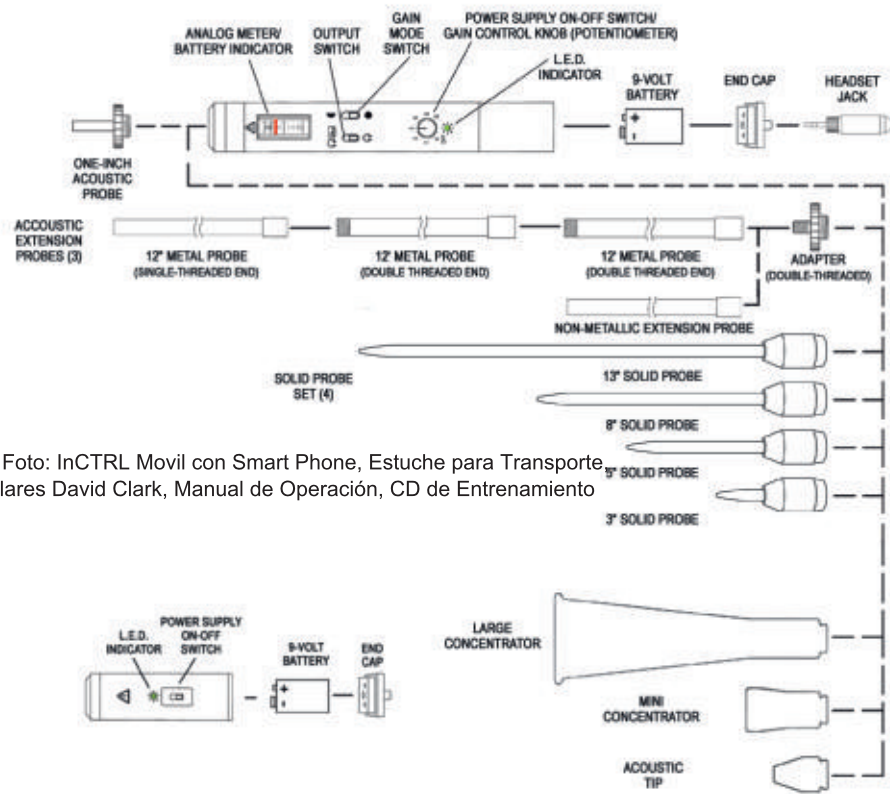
ANALOG METER/ BATTERY INDICATOR

OUTPUT SWITCH

GAIN MODE SWITCH

POWER SUPPLY ON-OFF SWITCH/ GAIN CONTROL KNOB (POTENTIOMETER)

L.E.D. INDICATOR

9-VOLT BATTERY

END CAP

HEADSET JACK

ONE-INCH ACOUSTIC PROBE

ACCOUSTIC EXTENSION PROBES (3)

12" METAL PROBE (SINGLE-THREADED END)

12" METAL PROBE (DOUBLE THREADED END)

12" METAL PROBE (DOUBLE THREADED END)

ADAPTER (DOUBLE-THREADED)

NON-METALLIC EXTENSION PROBE

SOLID PROBE SET (4)

13" SOLID PROBE

8" SOLID PROBE

Foto: InCTRL Movil con Smart Phone, Estuche para Transporte, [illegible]lares David Clark, Manual de Operación, CD de Entrenamiento

5" SOLID PROBE

3" SOLID PROBE

L.E.D. INDICATOR

POWER SUPPLY ON-OFF SWITCH

9-VOLT BATTERY

END CAP

LARGE CONCENTRATOR

MINI CONCENTRATOR

ACOUSTIC TIP